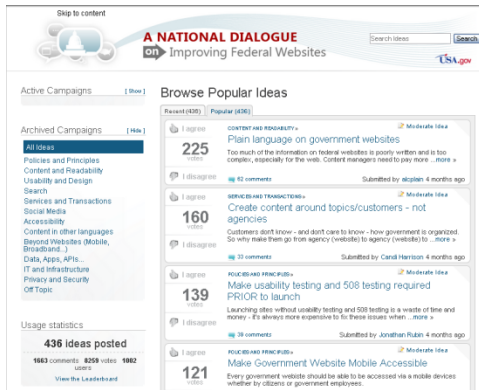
Skip to content

A NATIONAL DIALOGUE on Improving Federal Websites

Search Ideas Search

USA.gov

Active Campaigns [ Show ]

Archived Campaigns [ Hide ]

All Ideas
Policies and Principles
Content and Readability
Usability and Design
Search
Services and Transactions
Social Media
Accessibility
Content in other languages
Beyond Websites (Mobile, Broadband...)
Data, Apps, APIs...
IT and Infrastructure
Privacy and Security
Off Topic

Usage statistics

436 ideas posted

1663 comments 8259 votes 1902 users

View the Leaderboard

Browse Popular Ideas

Recent (436) Popular (436)

I agree
225 votes
I disagree

CONTENT AND READABILITY »
Moderate Idea
Plain language on government websites
Too much of the information on federal websites is poorly written and is too complex, especially for the web. Content managers need to pay more ... more »
62 comments
Submitted by alcplain 4 months ago

I agree
160 votes
I disagree

SERVICES AND TRANSACTIONS »
Moderate Idea
Create content around topics/customers - not agencies
Customers don't know - and don't care to know - how government is organized. So why make them go from agency (website) to agency (website) to ... more »
33 comments
Submitted by Candi Harrison 4 months ago

I agree
139 votes
I disagree

POLICIES AND PRINCIPLES »
Moderate Idea
Make usability testing and 508 testing required PRIOR to launch
Launching sites without usability testing and 508 testing is a waste of time and money - it's always more expensive to fix these issues when ... more »
39 comments
Submitted by Jonathan Rubin 4 months ago

I agree
121 votes

POLICIES AND PRINCIPLES »
Moderate Idea
Make Government Website Mobile Accessible
Every government website should be able to be accessed via a mobile devices whether by citizens or government employees.